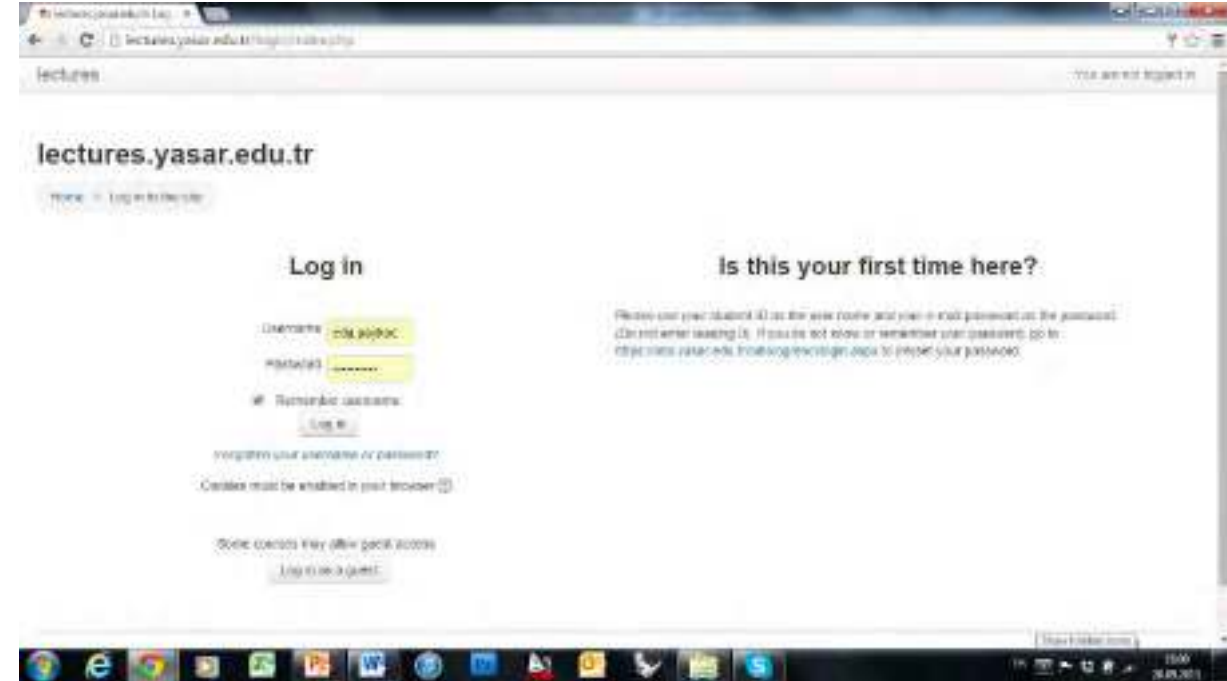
lectures.yasar.edu.tr: Log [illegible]

lectures.yasar.edu.tr/login/index.php

lectures

You are not logged in

lectures.yasar.edu.tr

Home > Log in to the site

Log in

Username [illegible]

Password ........

Remember username

Log in

Forgotten your username or password?

Cookies must be enabled in your browser

Some courses may allow guest access

Log in as a guest

Is this your first time here?

Please use your student ID as the user name and your e-mail password as the password. (Do not enter leading 0). If you do not know or remember your password, go to https://obs.yasar.edu.tr/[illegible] to reset your password.

Show hidden icons

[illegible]